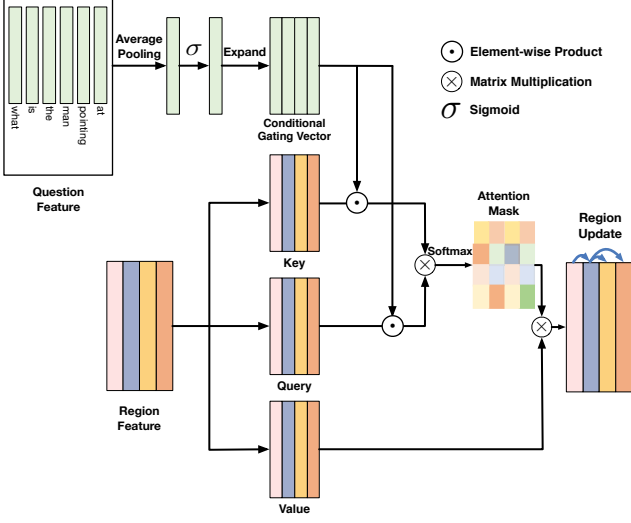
what
is
the
man
pointing
at

Question Feature

Average Pooling

$\sigma$

Expand

Conditional Gating Vector

Element-wise Product

Matrix Multiplication

$\sigma$ Sigmoid

Key

Softmax

Attention Mask

Region Update

Region Feature

Query

Value